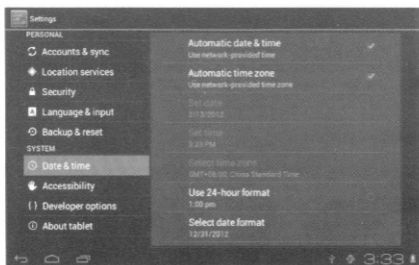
Settings

PERSONAL
Accounts & sync
Location services
Security
Language & input
Backup & reset
SYSTEM
Date & time
Accessibility
{ } Developer options
About tablet

Automatic date & time
Use network-provided time

Automatic time zone
Use network-provided time zone

Set date
2/13/2012

Set time
3:33 PM

Select time zone
GMT+08:00, China Standard Time

Use 24-hour format
1:00 pm

Select date format
12/31/2012

3:33